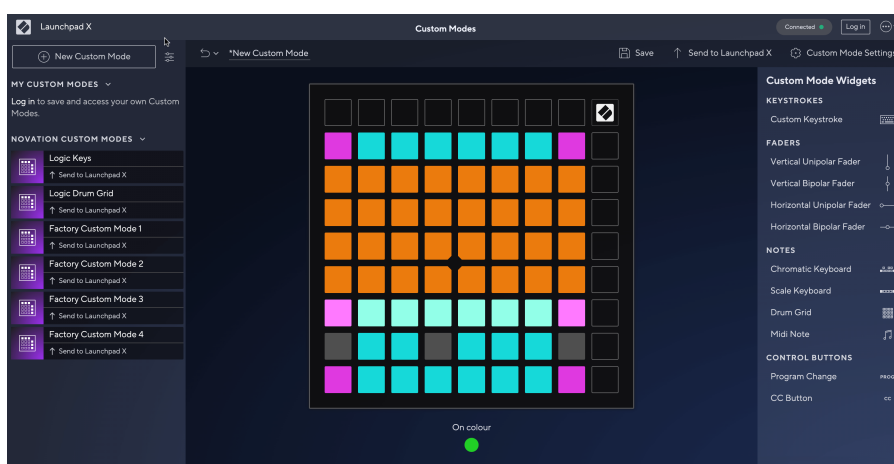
Launchpad X

Custom Modes

Connected

Log in

New Custom Mode

*New Custom Mode

Save

Send to Launchpad X

Custom Mode Settings

MY CUSTOM MODES

Log in to save and access your own Custom Modes.

NOVATION CUSTOM MODES

Logic Keys
Send to Launchpad X

Logic Drum Grid
Send to Launchpad X

Factory Custom Mode 1
Send to Launchpad X

Factory Custom Mode 2
Send to Launchpad X

Factory Custom Mode 3
Send to Launchpad X

Factory Custom Mode 4
Send to Launchpad X

On colour

Custom Mode Widgets

KEYSTROKES

Custom Keystroke

FADERS

Vertical Unipolar Fader

Vertical Bipolar Fader

Horizontal Unipolar Fader

Horizontal Bipolar Fader

NOTES

Chromatic Keyboard

Scale Keyboard

Drum Grid

Midi Note

CONTROL BUTTONS

Program Change

PROG

CC Button

CC